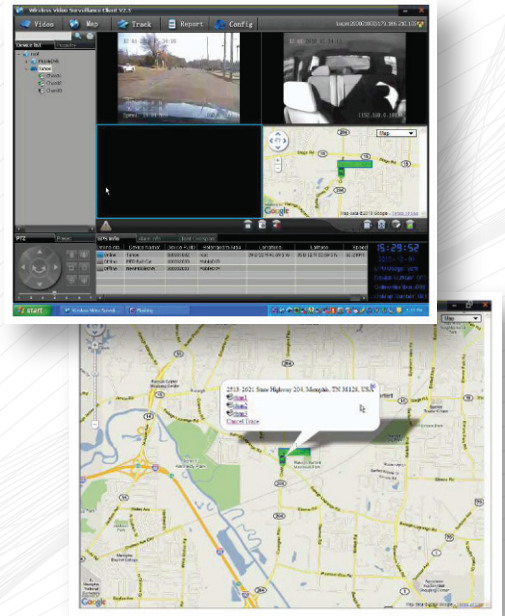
Wireless Video Surveillance Client V2.3

Video

Map

Track

Report

Config

Device list

Online

5:29:52

Map

Google

PTZ

Start

Map

2918-2621 State Highway 204, Memphis, TN 38126, USA

Cancel Trace

Google